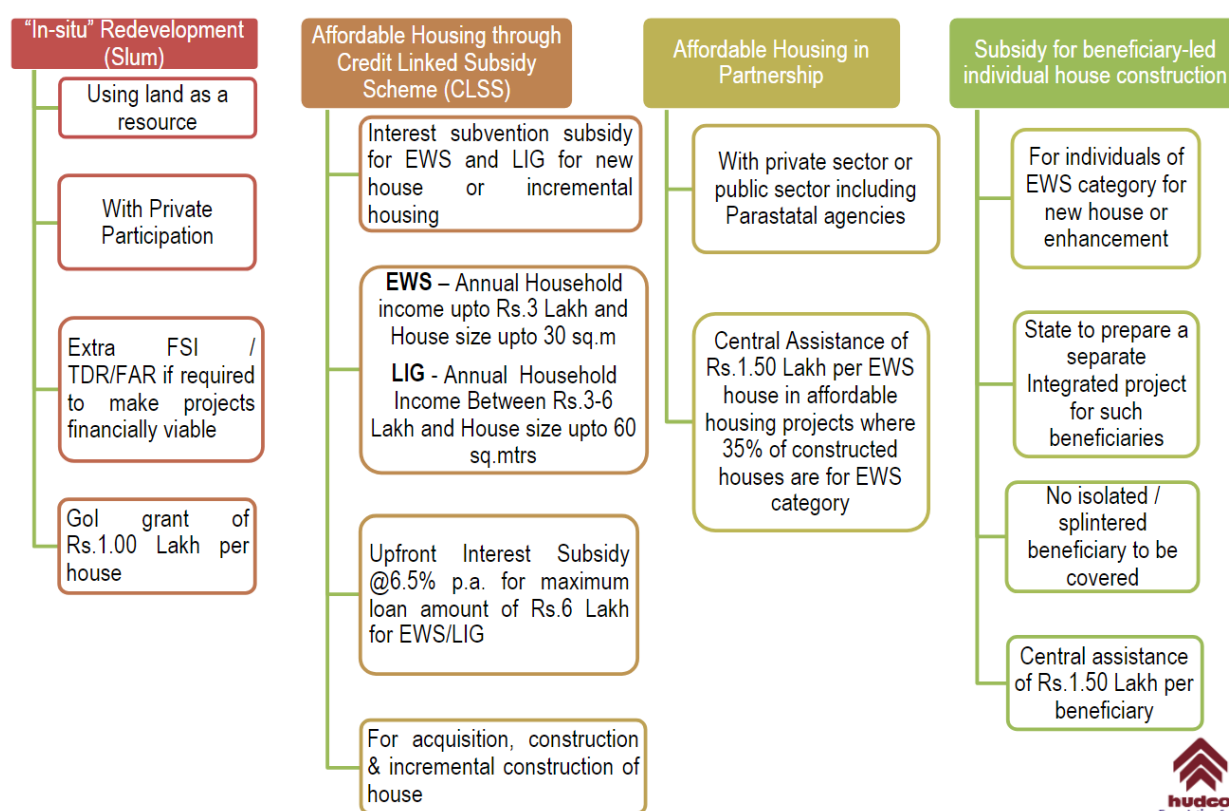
"In-situ" Redevelopment (Slum)

Using land as a resource

With Private Participation

Extra FSI / TDR/FAR if required to make projects financially viable

GoI grant of Rs.1.00 Lakh per house

Affordable Housing through Credit Linked Subsidy Scheme (CLSS)

Interest subvention subsidy for EWS and LIG for new house or incremental housing

**EWS** – Annual Household income upto Rs.3 Lakh and House size upto 30 sq.m

**LIG** - Annual Household Income Between Rs.3-6 Lakh and House size upto 60 sq.mtrs

Upfront Interest Subsidy @6.5% p.a. for maximum loan amount of Rs.6 Lakh for EWS/LIG

For acquisition, construction & incremental construction of house

Affordable Housing in Partnership

With private sector or public sector including Parastatal agencies

Central Assistance of Rs.1.50 Lakh per EWS house in affordable housing projects where 35% of constructed houses are for EWS category

Subsidy for beneficiary-led individual house construction

For individuals of EWS category for new house or enhancement

State to prepare a separate Integrated project for such beneficiaries

No isolated / splintered beneficiary to be covered

Central assistance of Rs.1.50 Lakh per beneficiary

hudco